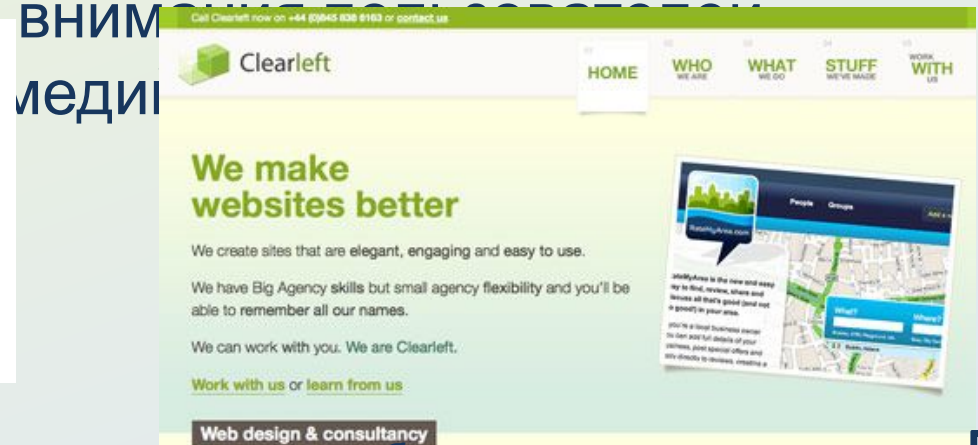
вним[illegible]

меди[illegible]

Call Clearleft now on +44 (0)845 838 6163 or contact us

Clearleft

HOME

WHO WE ARE

WHAT WE DO

STUFF WE'VE MADE

WORK WITH US

We make websites better

We create sites that are elegant, engaging and easy to use.

We have Big Agency skills but small agency flexibility and you'll be able to remember all our names.

We can work with you. We are Clearleft.

Work with us or learn from us

Web design & consultancy

People Groups

RateMyArea.com

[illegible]ateMyArea is the new and easy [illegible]ay to find, review, share and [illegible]iscuss all that's good (and not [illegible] good) in your area.

What?